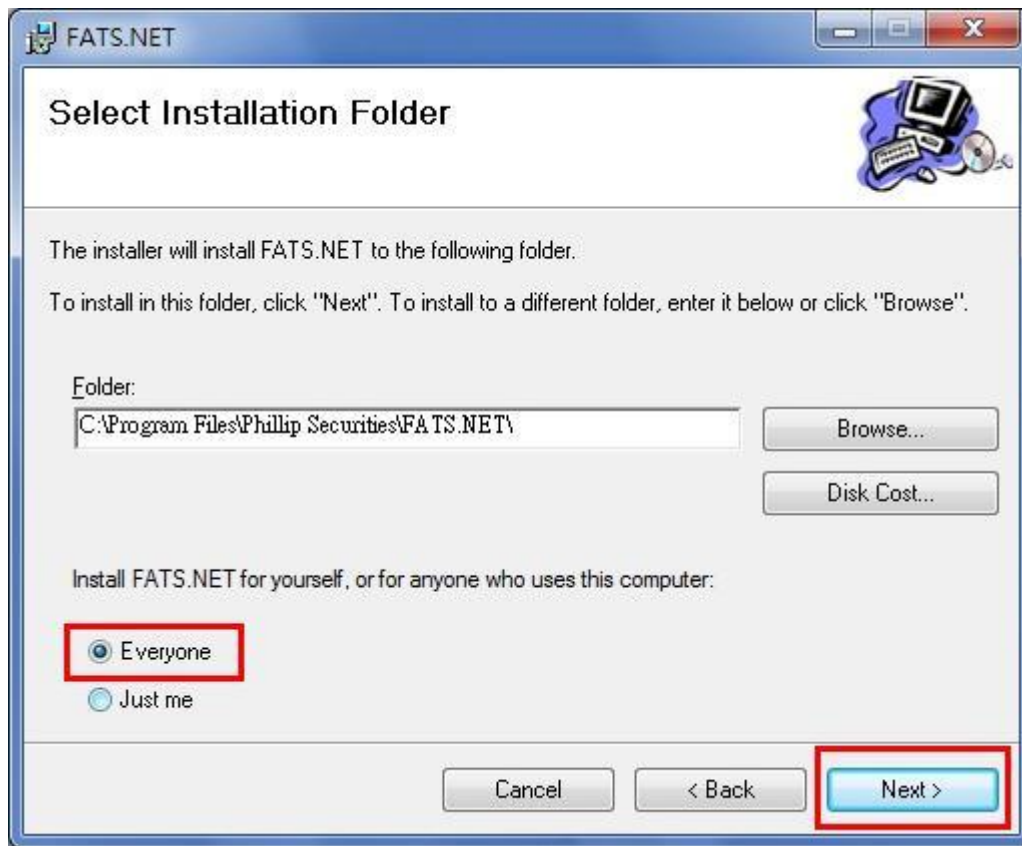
FATS.NET

Select Installation Folder

The installer will install FATS.NET to the following folder.

To install in this folder, click "Next". To install to a different folder, enter it below or click "Browse".

Folder:

C:\Program Files\Phillip Securities\FATS.NET\

Browse...

Disk Cost...

Install FATS.NET for yourself, or for anyone who uses this computer:

Everyone

Just me

Cancel

< Back

Next >